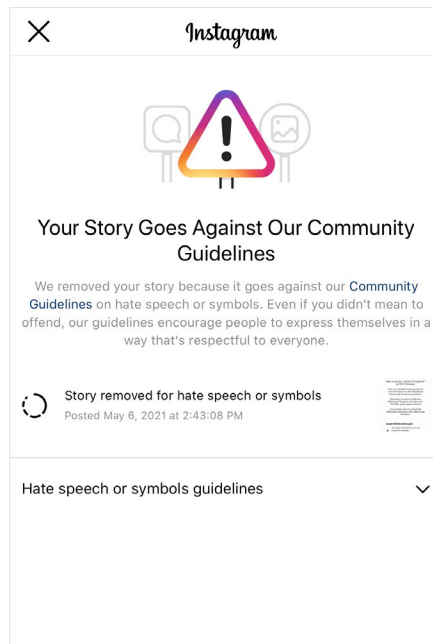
Instagram

Your Story Goes Against Our Community Guidelines

We removed your story because it goes against our Community Guidelines on hate speech or symbols. Even if you didn't mean to offend, our guidelines encourage people to express themselves in a way that's respectful to everyone.

Story removed for hate speech or symbols
Posted May 6, 2021 at 2:43:08 PM

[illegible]

Hate speech or symbols guidelines